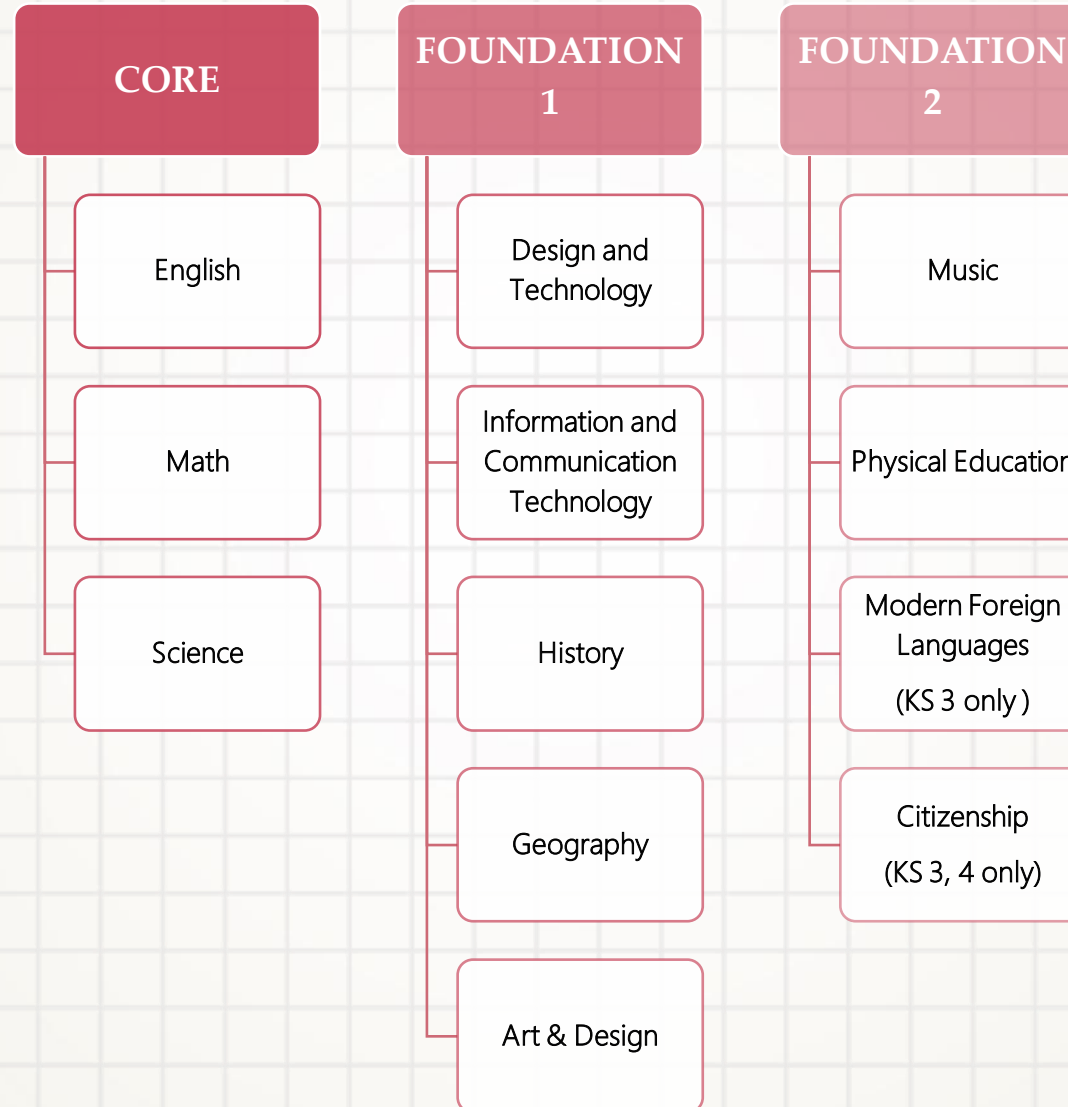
CORE

English

Math

Science

FOUNDATION 1

Design and Technology

Information and Communication Technology

History

Geography

Art & Design

FOUNDATION 2

Music

Physical Educatio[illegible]

Modern Foreign Languages (KS 3 only )

Citizenship (KS 3, 4 only)